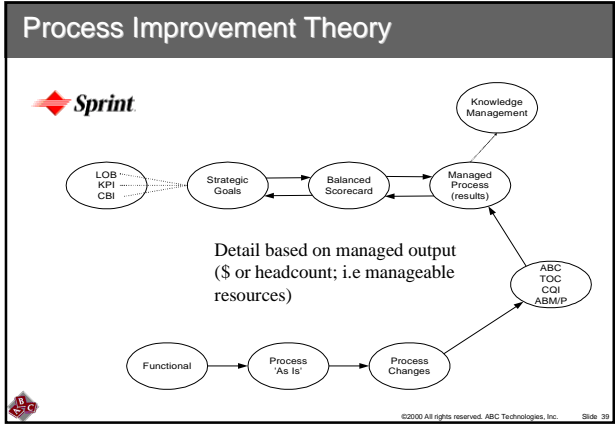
Process Improvement Theory

Sprint

Knowledge Management

LOB
KPI
CBI

Strategic Goals

Balanced Scorecard

Managed Process (results)

Detail based on managed output ($ or headcount; i.e manageable resources)

ABC
TOC
CQI
ABM/P

Functional

Process 'As Is'

Process Changes

©2000 All rights reserved. ABC Technologies, Inc. Slide 39